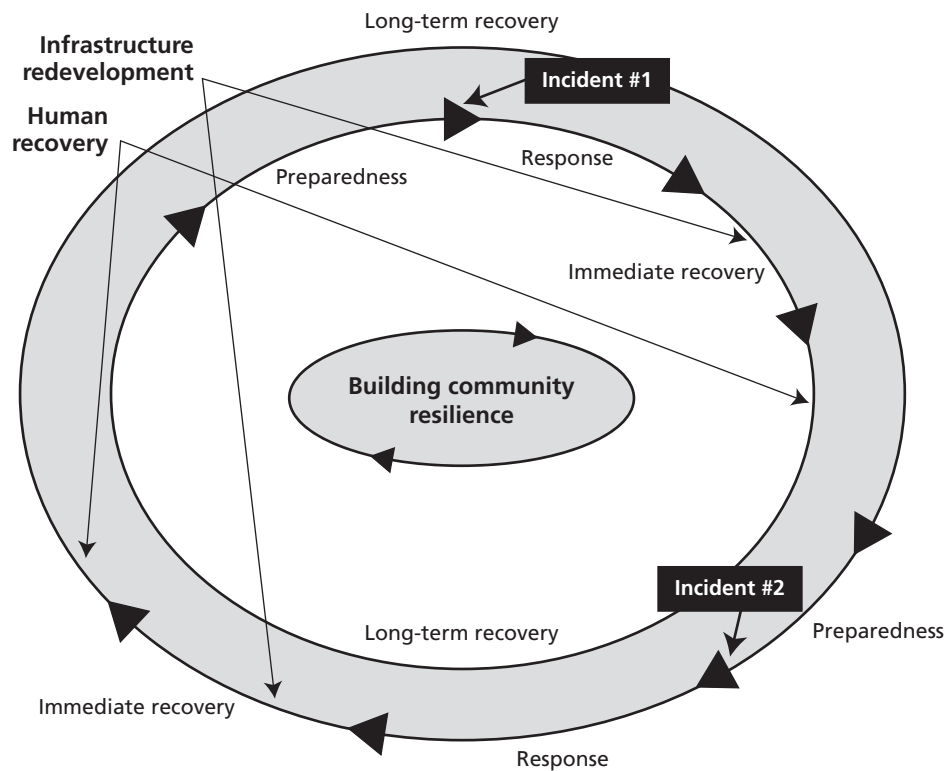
Long-term recovery

Infrastructure redevelopment

Incident #1

Human recovery

Response

Preparedness

Immediate recovery

Building community resilience

Incident #2

Long-term recovery

Preparedness

Immediate recovery

Response